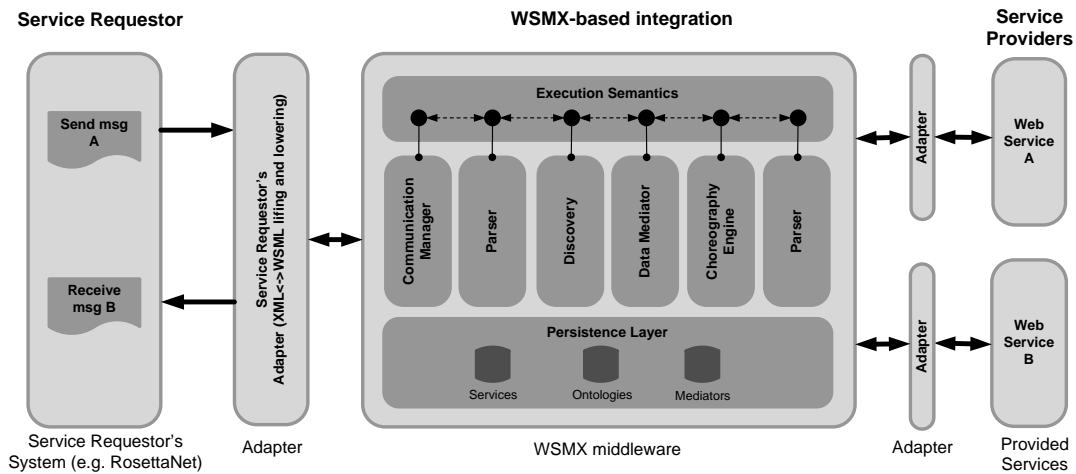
Service Requestor

WSMX-based integration

Service Providers

Send msg A

Receive msg B

Service Requestor's Adapter (XML<->WSML lifing and lowering)

Execution Semantics

Communication Manager

Parser

Discovery

Data Mediator

Choreography Engine

Parser

Persistence Layer

Services

Ontologies

Mediators

Adapter

Web Service A

Adapter

Web Service B

Service Requestor's System (e.g. RosettaNet)

Adapter

WSMX middleware

Adapter

Provided Services